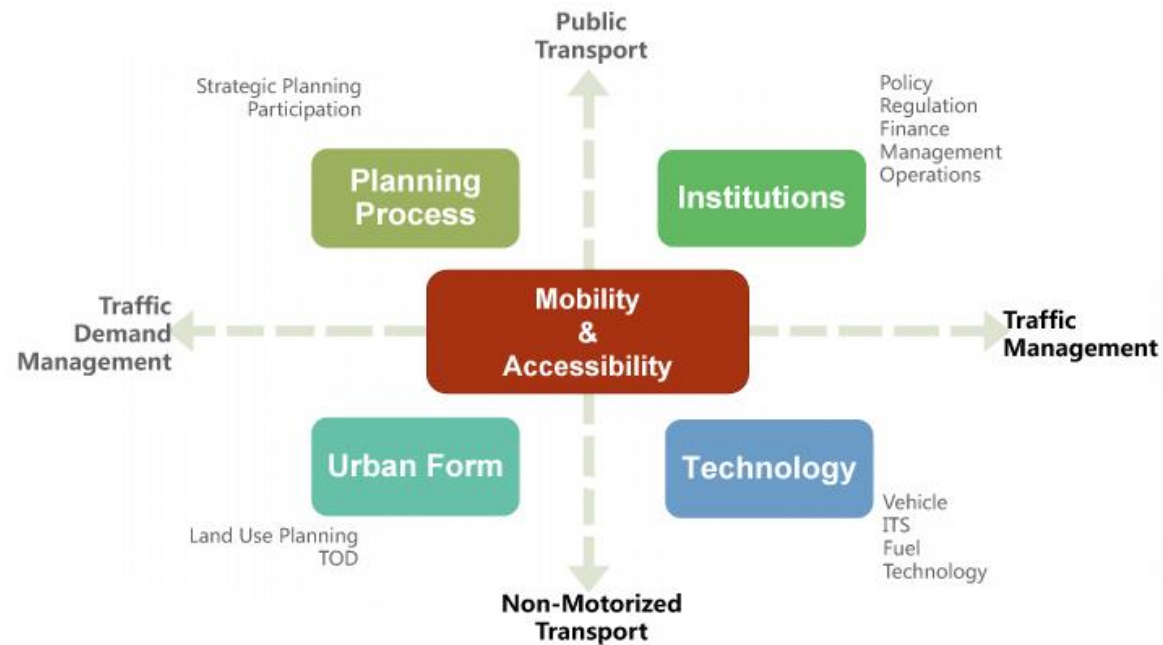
Public Transport

Strategic Planning
Participation

Planning Process

Institutions

Policy
Regulation
Finance
Management
Operations

Traffic Demand Management

Mobility & Accessibility

Traffic Management

Urban Form

Technology

Land Use Planning
TOD

Vehicle
ITS
Fuel
Technology

Non-Motorized Transport